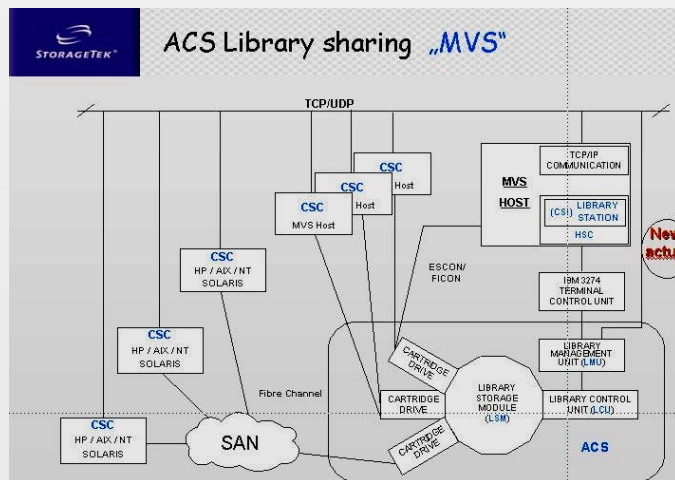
STORAGETEK

ACS Library sharing „MVS"

TCP/UDP

CSC
Host

CSC
Host

CSC
MVS Host

CSC
HP / AIX / NT
SOLARIS

CSC
HP / AIX / NT
SOLARIS

CSC
HP / AIX / NT
SOLARIS

MVS
HOST

TCP/IP
COMMUNICATION

(CSI) LIBRARY
STATION

HSC

New
actu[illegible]

ESCON/
FICON

IBM 3274
TERMINAL
CONTROL UNIT

LIBRARY
MANAGEMENT
UNIT (LMU)

CARTRIDGE
DRIVE

CARTRIDGE
DRIVE

LIBRARY
STORAGE
MODULE
(LSM)

LIBRARY CONTROL
UNIT (LCU)

Fibre Channel

SAN

CARTRIDGE
DRIVE

ACS